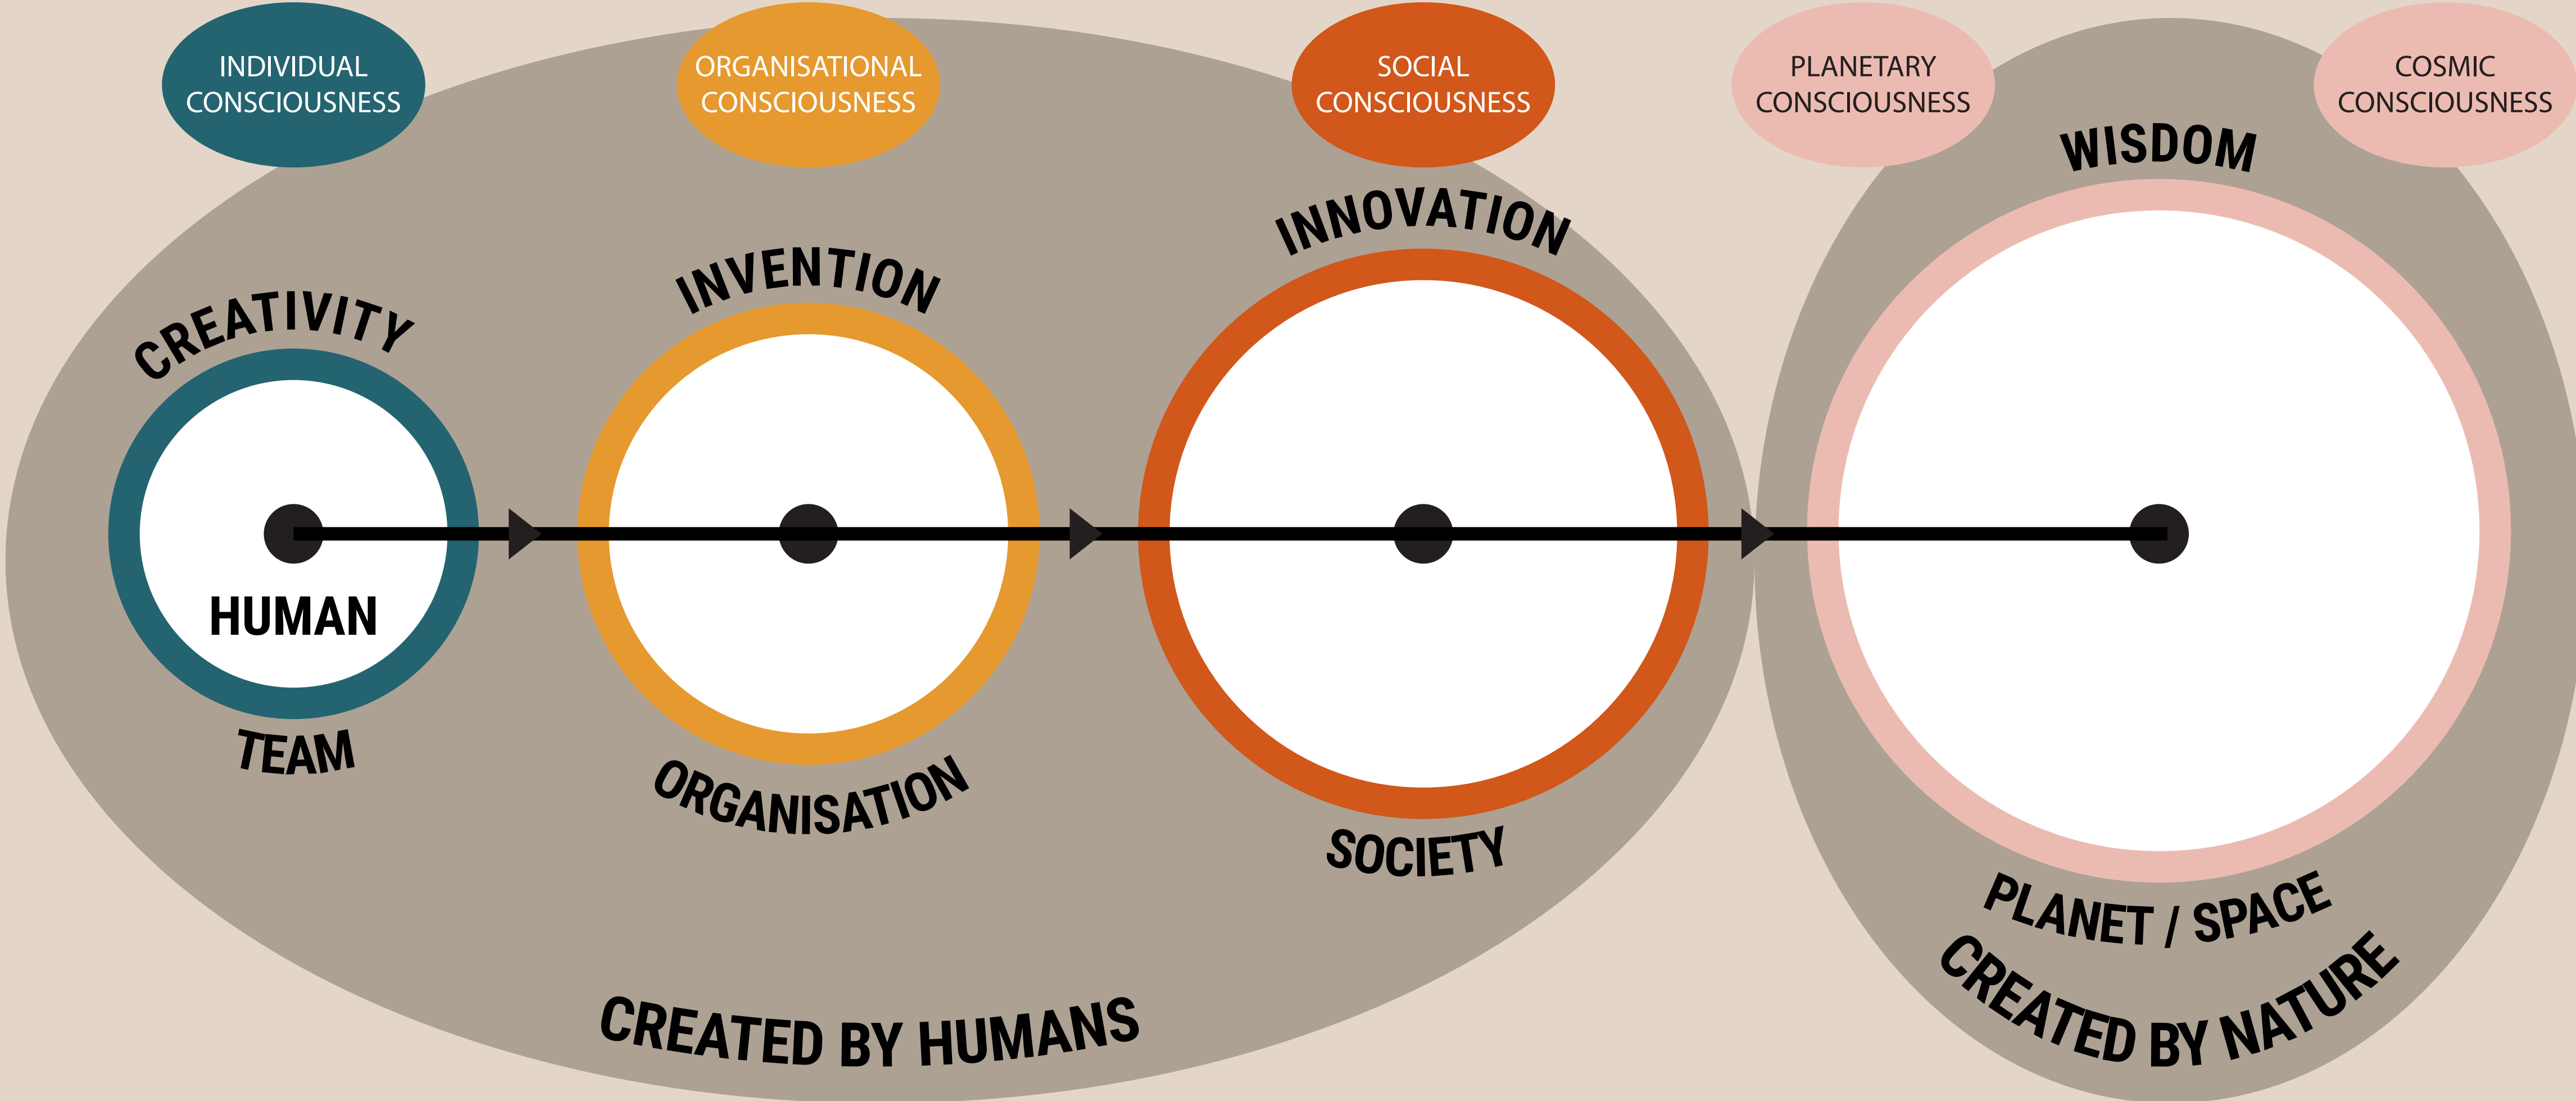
INDIVIDUAL CONSCIOUSNESS

ORGANISATIONAL CONSCIOUSNESS

SOCIAL CONSCIOUSNESS

PLANETARY CONSCIOUSNESS

COSMIC CONSCIOUSNESS

CREATIVITY

HUMAN

TEAM

INVENTION

ORGANISATION

INNOVATION

SOCIETY

WISDOM

PLANET / SPACE

CREATED BY HUMANS

CREATED BY NATURE